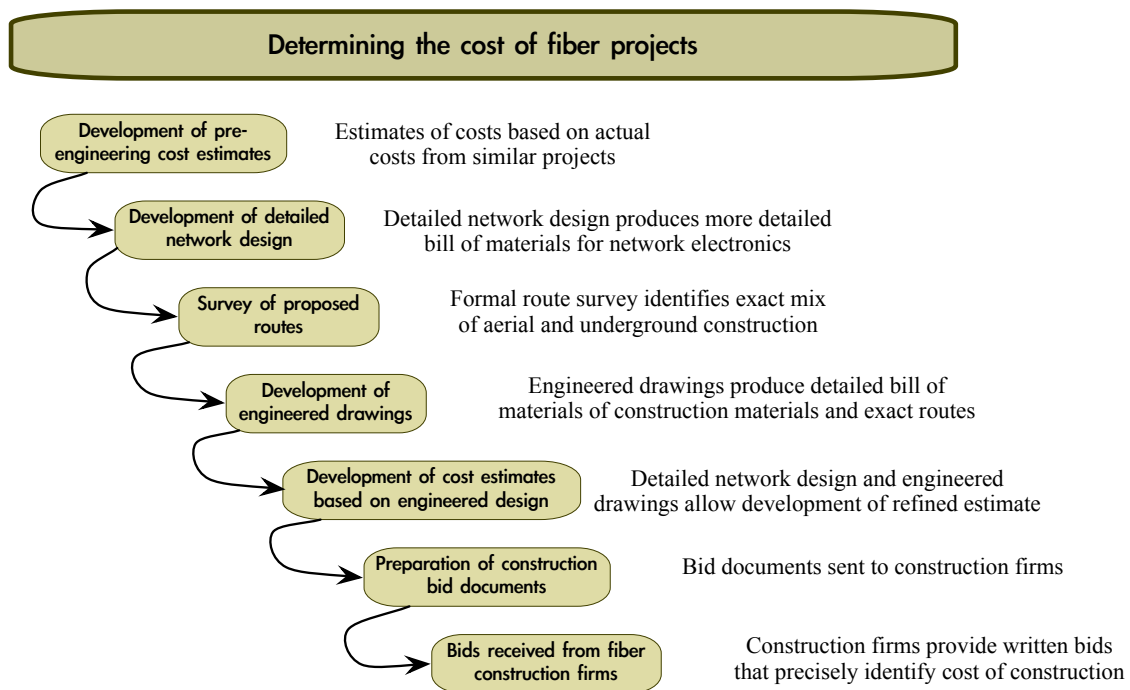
Determining the cost of fiber projects

Development of pre-engineering cost estimates

Estimates of costs based on actual costs from similar projects

Development of detailed network design

Detailed network design produces more detailed bill of materials for network electronics

Survey of proposed routes

Formal route survey identifies exact mix of aerial and underground construction

Development of engineered drawings

Engineered drawings produce detailed bill of materials of construction materials and exact routes

Development of cost estimates based on engineered design

Detailed network design and engineered drawings allow development of refined estimate

Preparation of construction bid documents

Bid documents sent to construction firms

Bids received from fiber construction firms

Construction firms provide written bids that precisely identify cost of construction